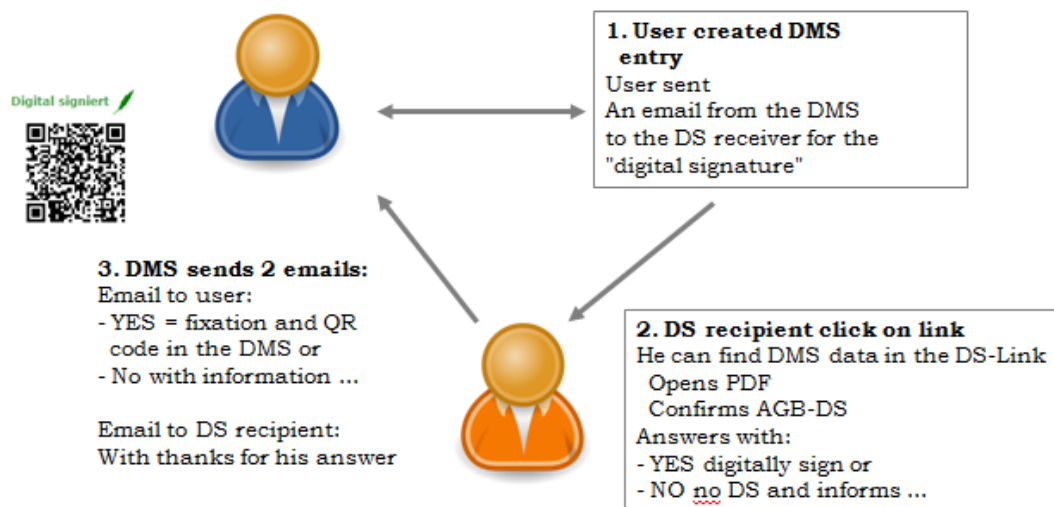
Digital signiert

1. User created DMS entry
User sent
An email from the DMS to the DS receiver for the "digital signature"

3. DMS sends 2 emails:
Email to user:
- YES = fixation and QR code in the DMS or
- No with information ...

Email to DS recipient:
With thanks for his answer

2. DS recipient click on link
He can find DMS data in the DS-Link
Opens PDF
Confirms AGB-DS
Answers with:
- YES digitally sign or
- NO no DS and informs ...